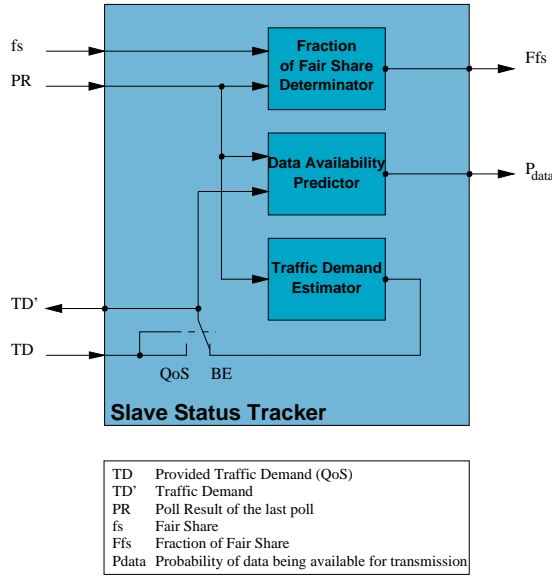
fs

PR

Fraction of Fair Share Determinator

Ffs

Data Availability Predictor

$P_{data}$

Traffic Demand Estimator

TD'

TD

QoS

BE

Slave Status Tracker

| TD | Provided Traffic Demand (QoS) |
|---|---|
| TD' | Traffic Demand |
| PR | Poll Result of the last poll |
| fs | Fair Share |
| Ffs | Fraction of Fair Share |
| Pdata | Probability of data being available for transmission |